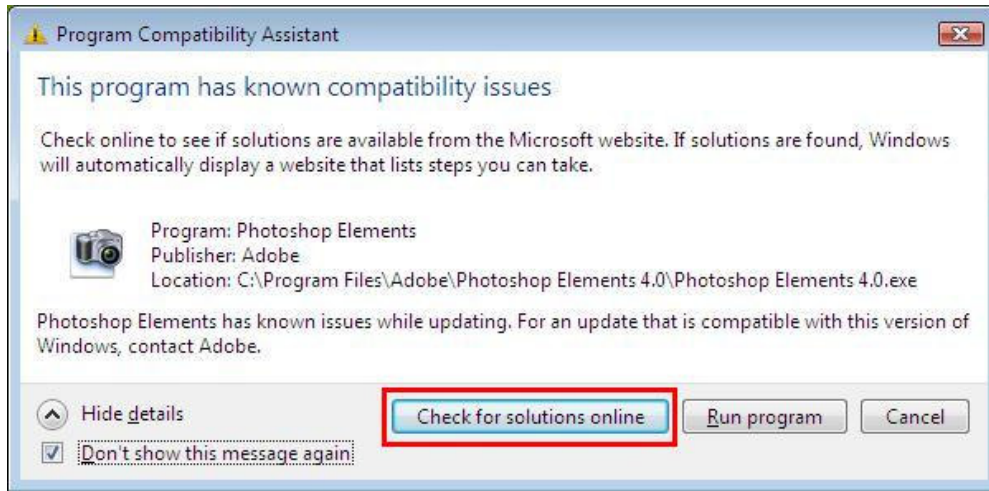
Program Compatibility Assistant

This program has known compatibility issues

Check online to see if solutions are available from the Microsoft website. If solutions are found, Windows will automatically display a website that lists steps you can take.

Program: Photoshop Elements
Publisher: Adobe
Location: C:\Program Files\Adobe\Photoshop Elements 4.0\Photoshop Elements 4.0.exe

Photoshop Elements has known issues while updating. For an update that is compatible with this version of Windows, contact Adobe.

Hide details

Don't show this message again

Check for solutions online

Run program

Cancel